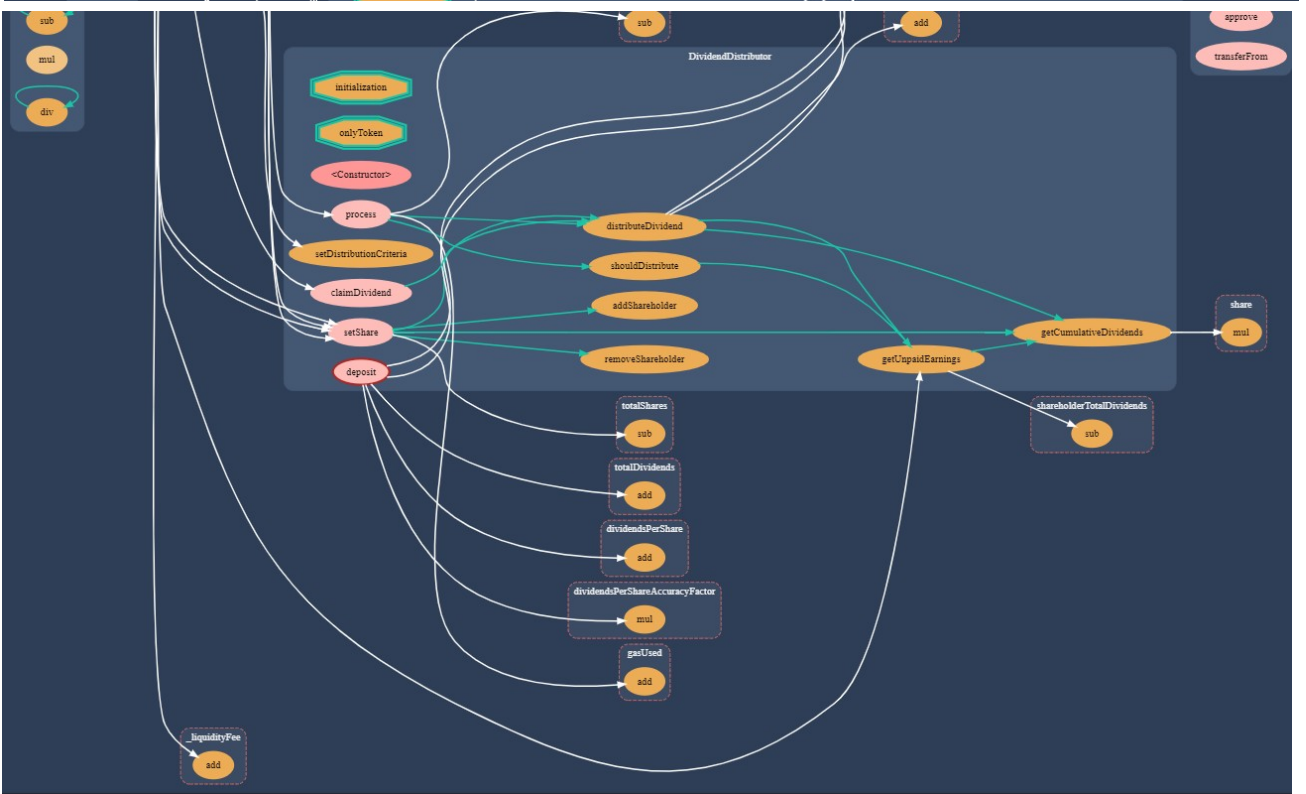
sub
mul
div
sub
add
approve
transferFrom
DividendDistributor
initialization
onlyToken
<Constructor>
process
setDistributionCriteria
claimDividend
setShare
deposit
distributeDividend
shouldDistribute
addShareholder
removeShareholder
getUnpaidEarnings
getCumulativeDividends
share
mul
totalShares
sub
shareholderTotalDividends
sub
totalDividends
add
dividendsPerShare
add
dividendsPerShareAccuracyFactor
mul
gasUsed
add
_liquidityFee
add